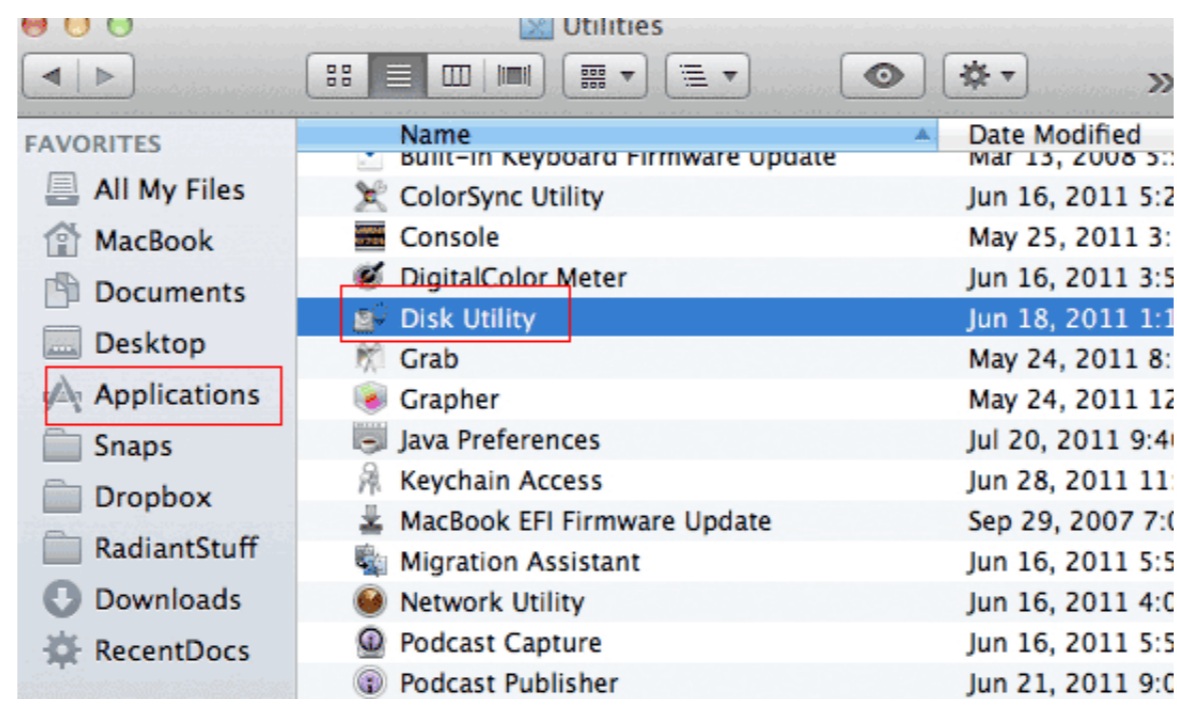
Utilities

FAVORITES
All My Files
MacBook
Documents
Desktop
Applications
Snaps
Dropbox
RadiantStuff
Downloads
RecentDocs

| Name | Date Modified |
|---|---|
| Built-in Keyboard Firmware Update | Mar 13, 2008 5:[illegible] |
| ColorSync Utility | Jun 16, 2011 5:2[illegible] |
| Console | May 25, 2011 3:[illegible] |
| DigitalColor Meter | Jun 16, 2011 3:5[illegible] |
| Disk Utility | Jun 18, 2011 1:1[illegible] |
| Grab | May 24, 2011 8:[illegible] |
| Grapher | May 24, 2011 12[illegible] |
| Java Preferences | Jul 20, 2011 9:4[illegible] |
| Keychain Access | Jun 28, 2011 11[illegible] |
| MacBook EFI Firmware Update | Sep 29, 2007 7:0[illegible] |
| Migration Assistant | Jun 16, 2011 5:5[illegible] |
| Network Utility | Jun 16, 2011 4:0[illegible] |
| Podcast Capture | Jun 16, 2011 5:5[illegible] |
| Podcast Publisher | Jun 21, 2011 9:0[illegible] |